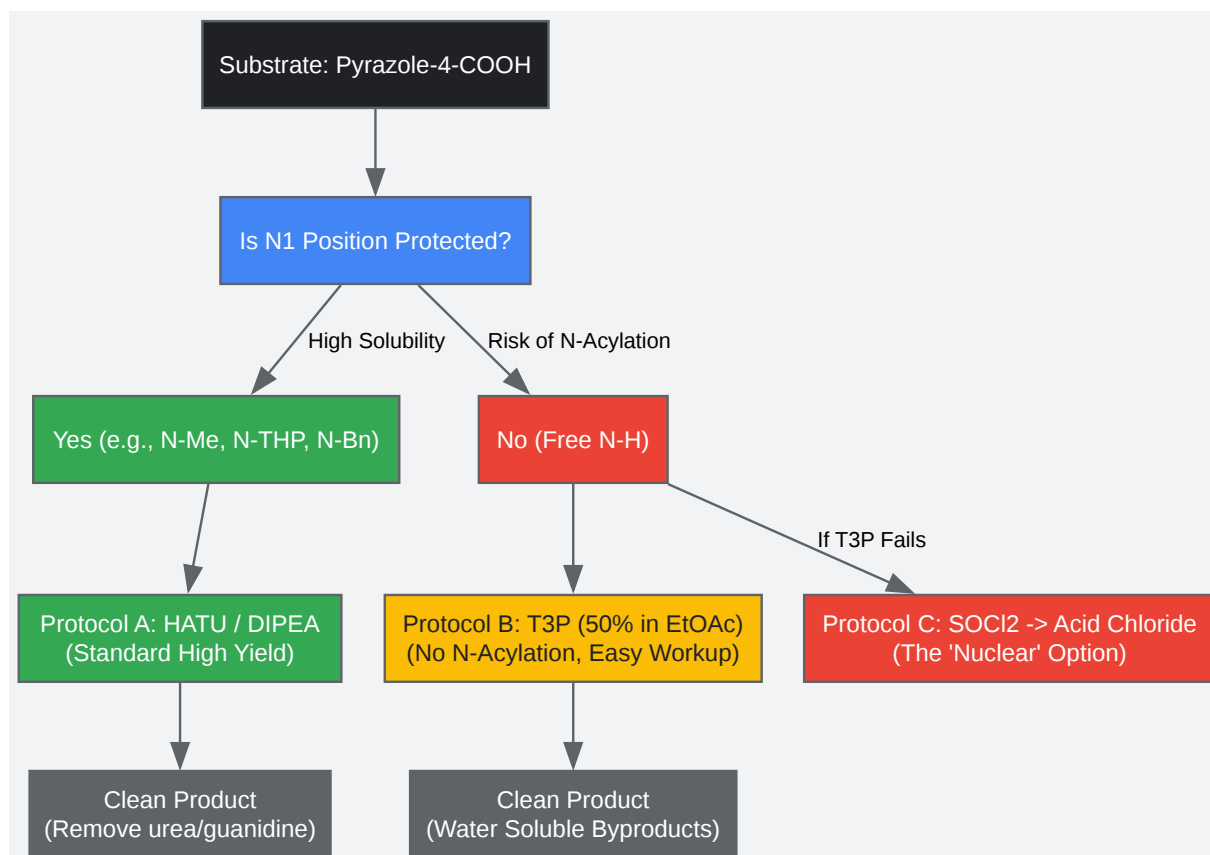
Substrate: Pyrazole-4-COOH

Is N1 Position Protected?

High Solubility

Risk of N-Acylation

Yes (e.g., N-Me, N-THP, N-Bn)

No (Free N-H)

If T3P Fails

Protocol A: HATU / DIPEA
(Standard High Yield)

Protocol B: T3P (50% in EtOAc)
(No N-Acylation, Easy Workup)

Protocol C: SOCl2 -> Acid Chloride
(The 'Nuclear' Option)

Clean Product
(Remove urea/guanidine)

Clean Product
(Water Soluble Byproducts)